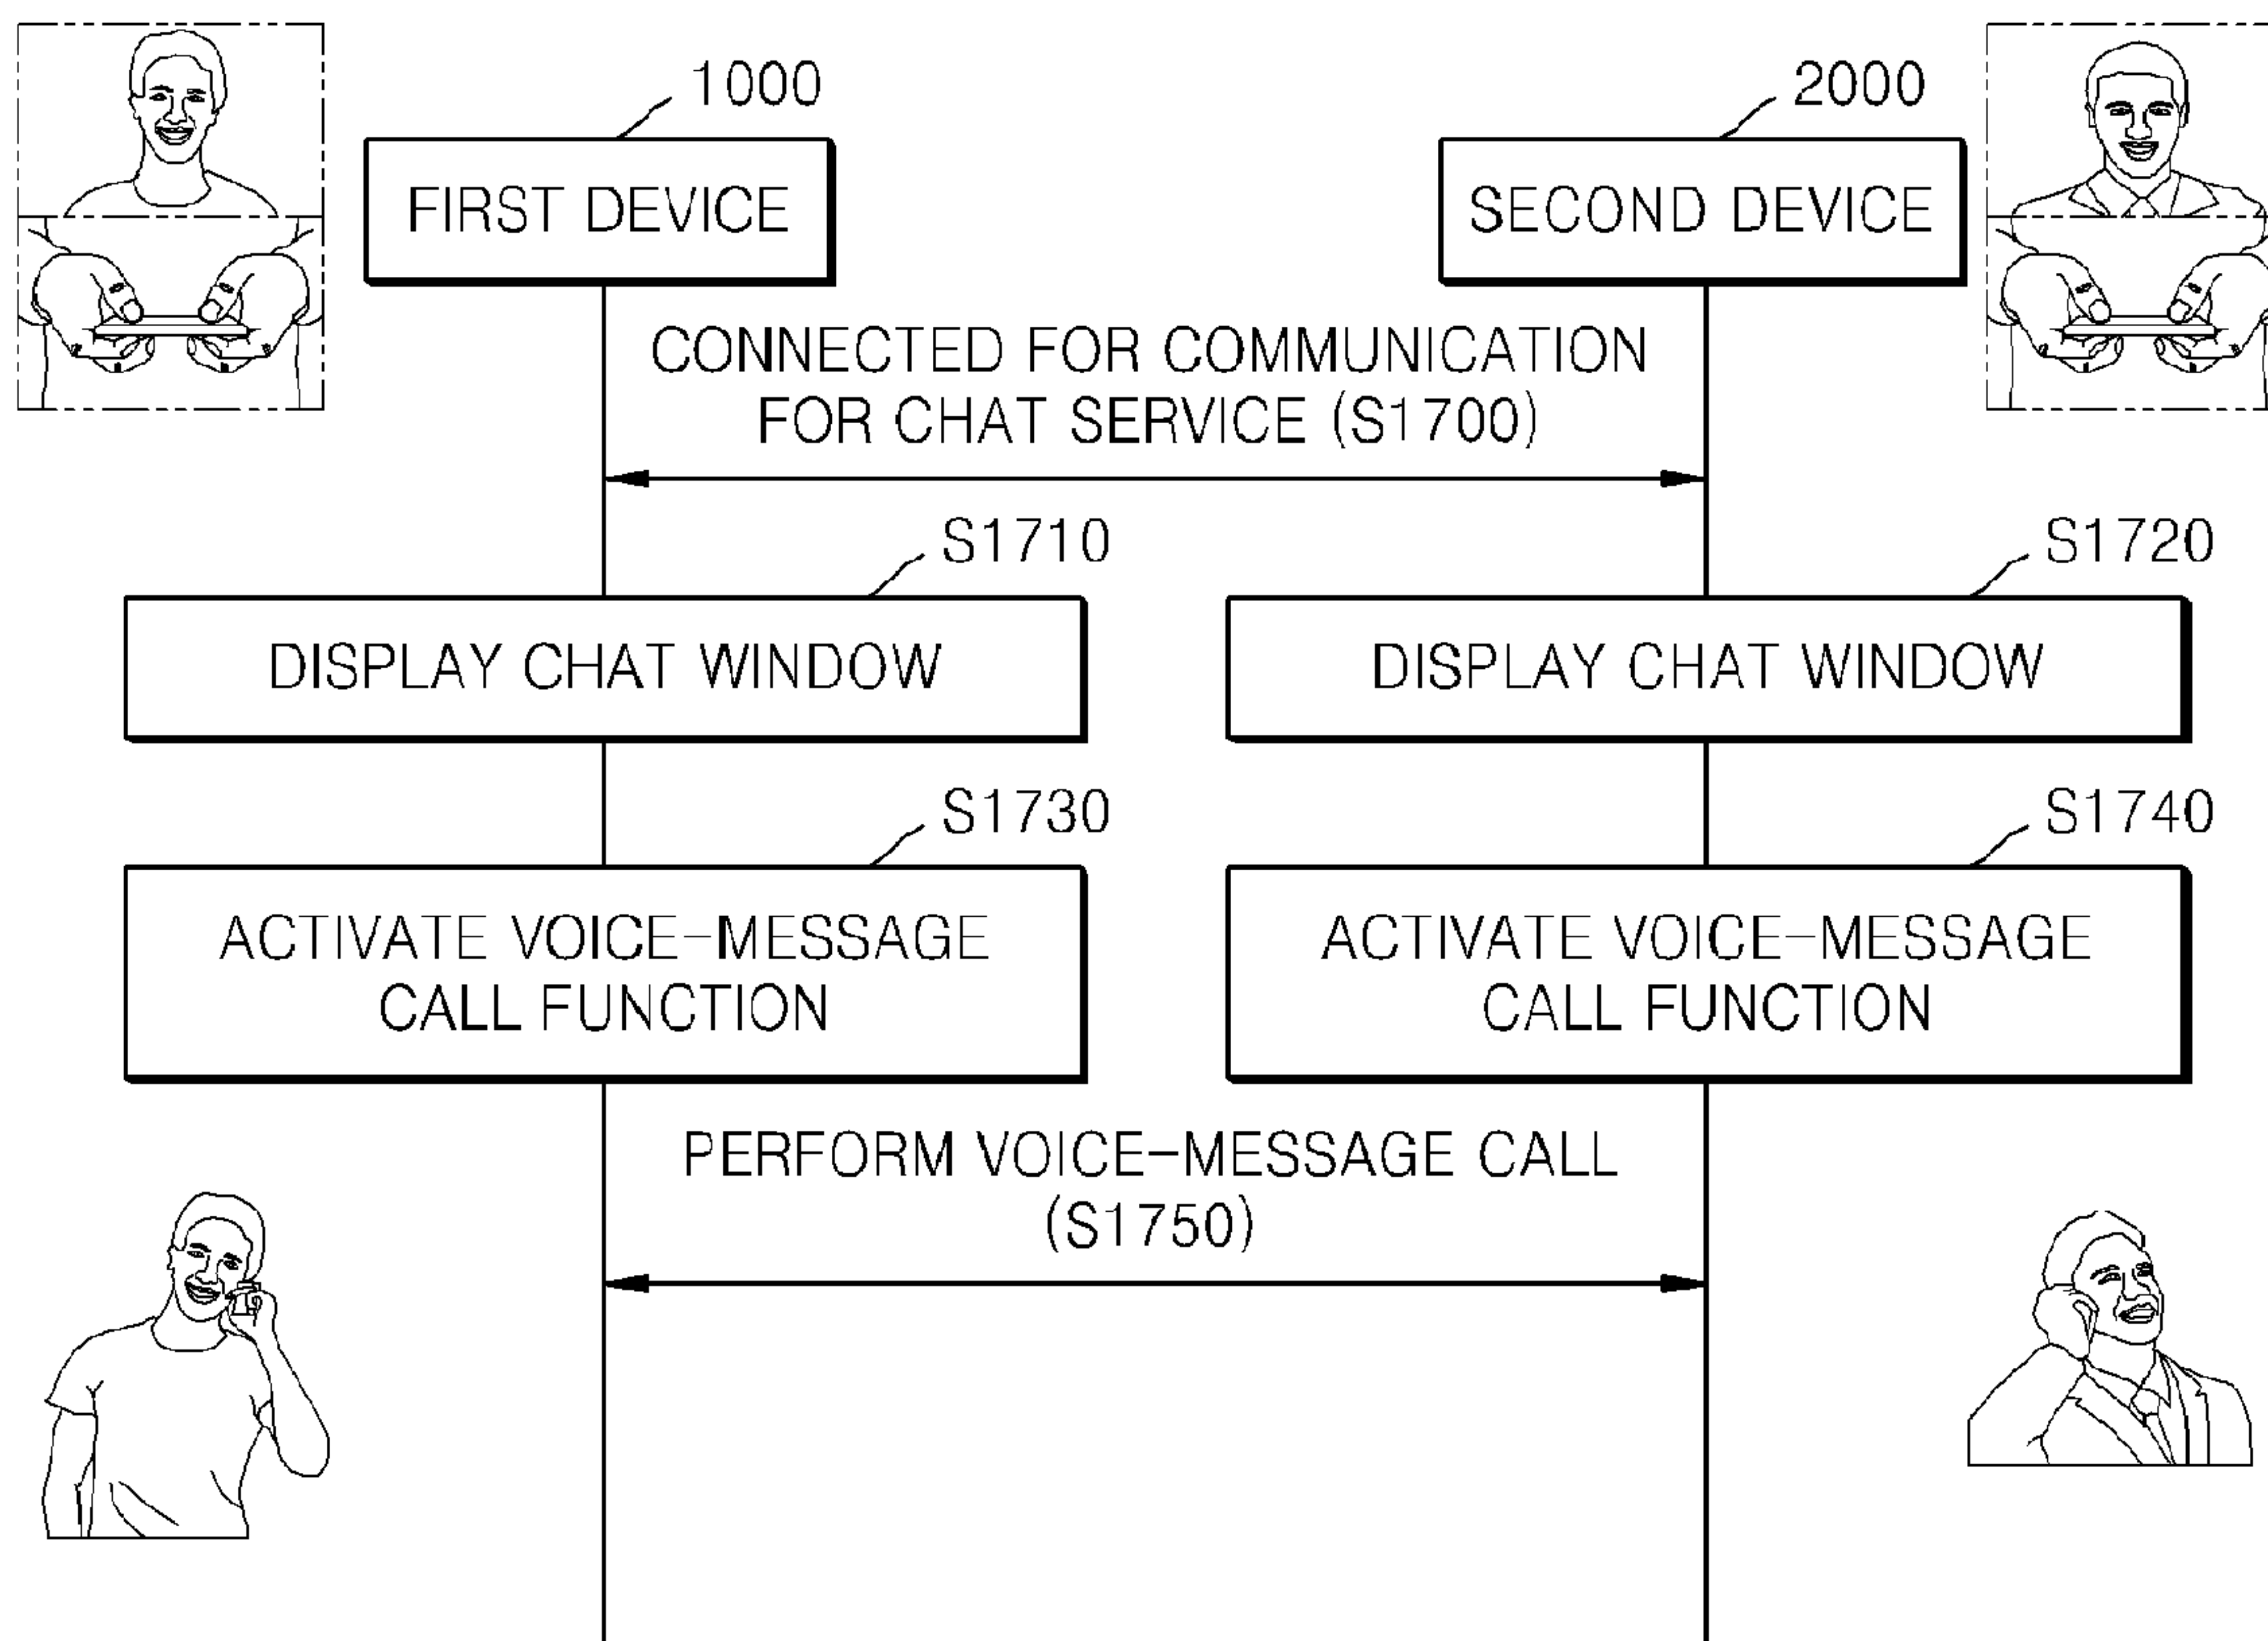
1000

FIRST DEVICE

2000

SECOND DEVICE

CONNECTED FOR COMMUNICATION FOR CHAT SERVICE (S1700)

S1710

DISPLAY CHAT WINDOW

S1720

DISPLAY CHAT WINDOW

S1730

ACTIVATE VOICE-MESSAGE CALL FUNCTION

S1740

ACTIVATE VOICE-MESSAGE CALL FUNCTION

PERFORM VOICE-MESSAGE CALL (S1750)